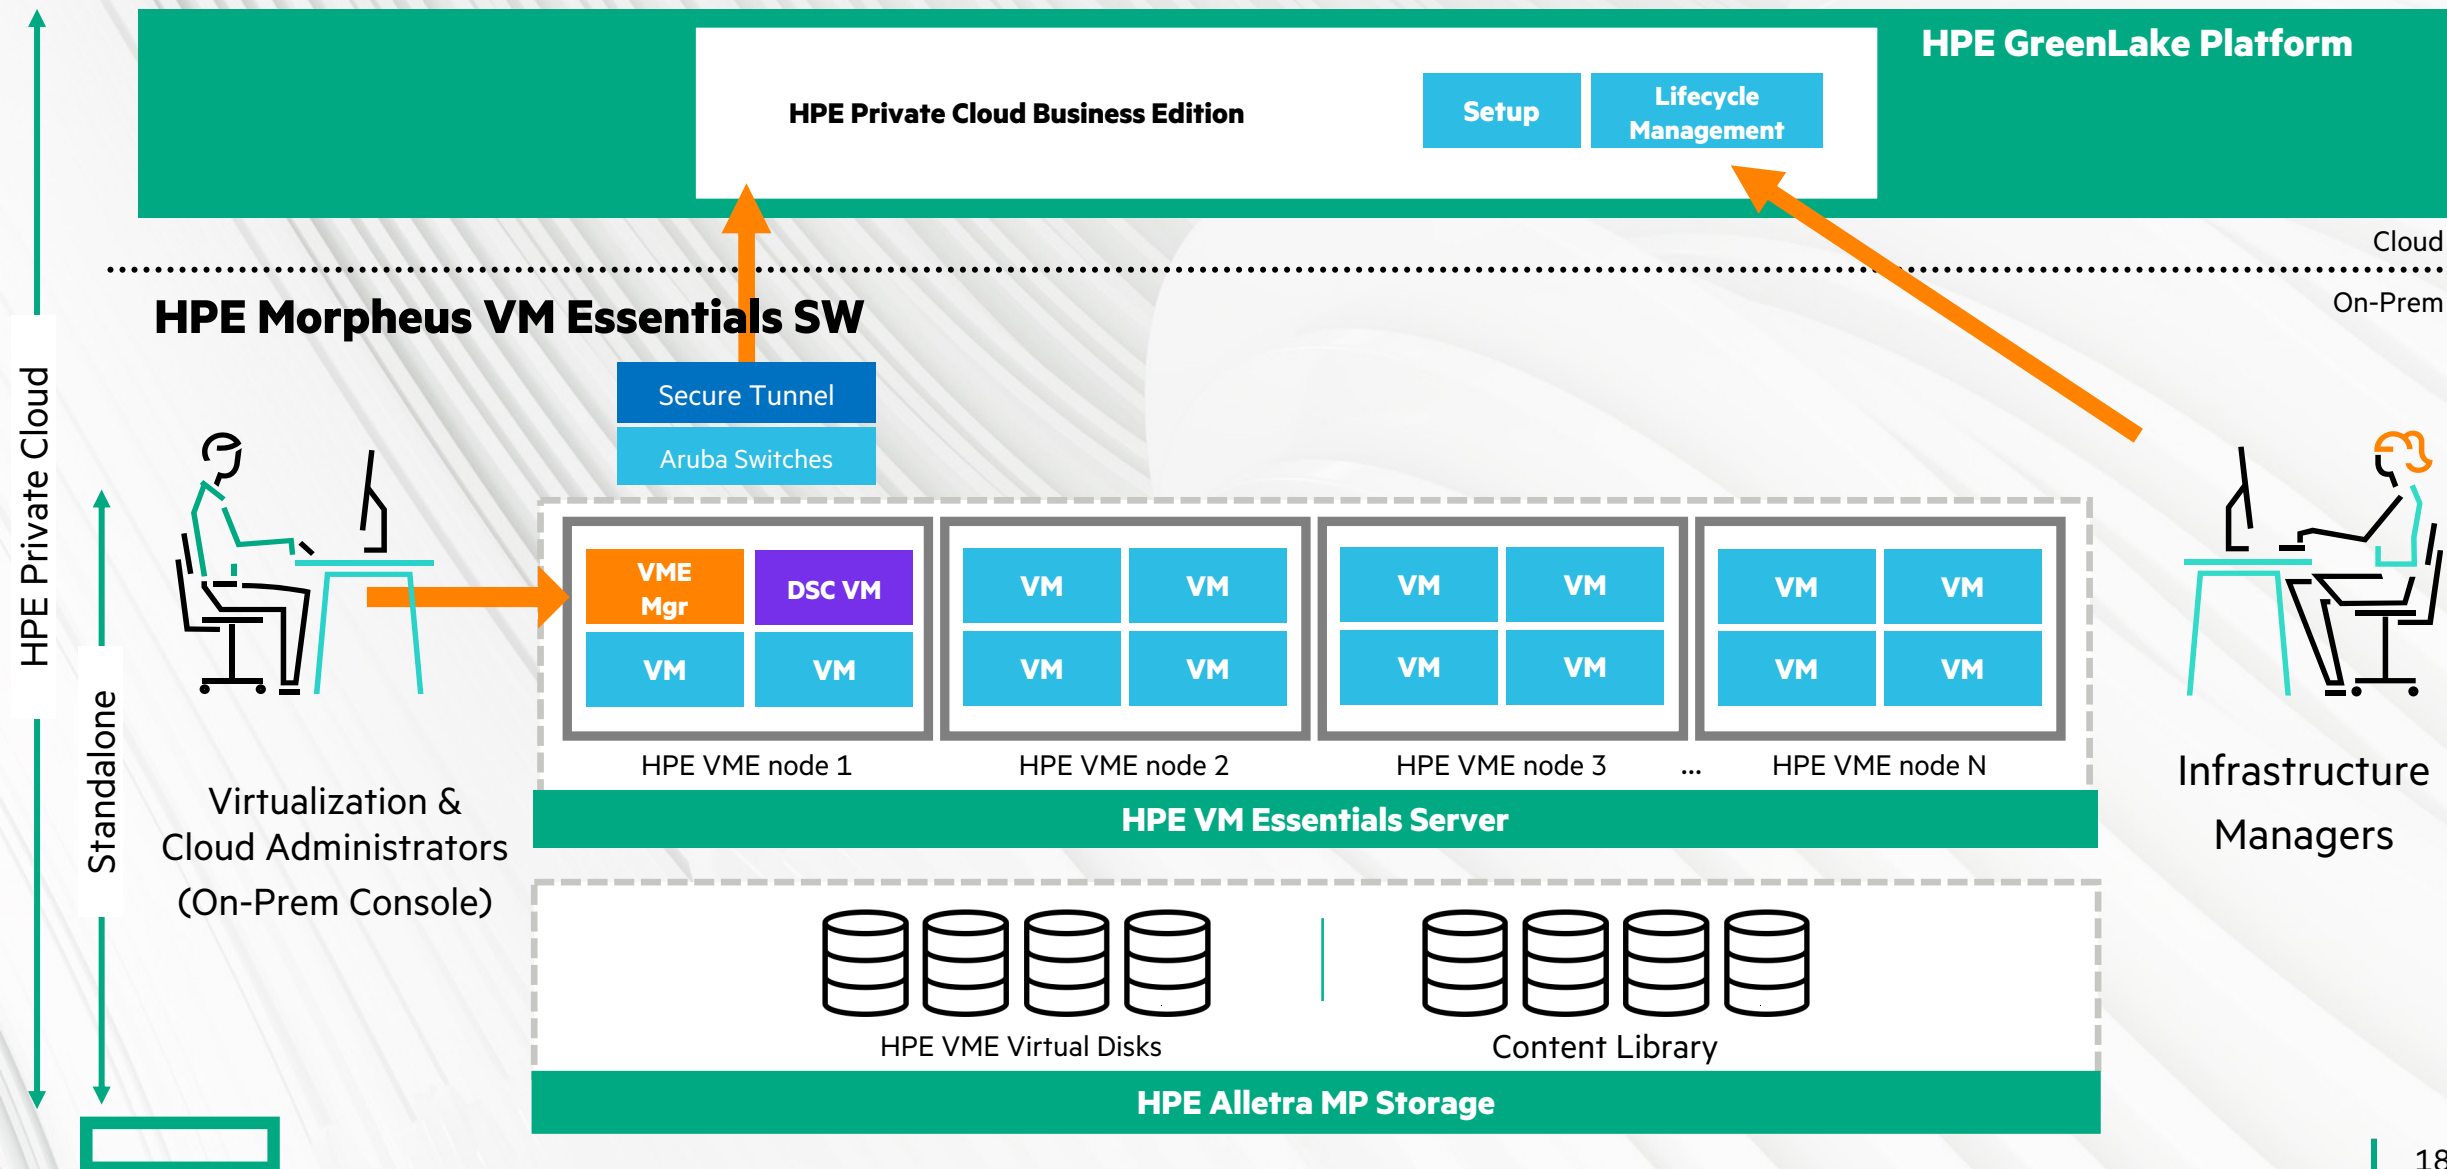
HPE GreenLake Platform

HPE Private Cloud Business Edition

Setup

Lifecycle Management

Cloud

On-Prem

HPE Morpheus VM Essentials SW

Secure Tunnel

Aruba Switches

HPE Private Cloud

Standalone

VME Mgr

DSC VM

VM

VM

VM

VM

VM

VM

VM

VM

VM

VM

VM

VM

VM

VM

HPE VME node 1

HPE VME node 2

HPE VME node 3

...

HPE VME node N

HPE VM Essentials Server

Virtualization & Cloud Administrators (On-Prem Console)

Infrastructure Managers

HPE VME Virtual Disks

Content Library

HPE Alletra MP Storage

18